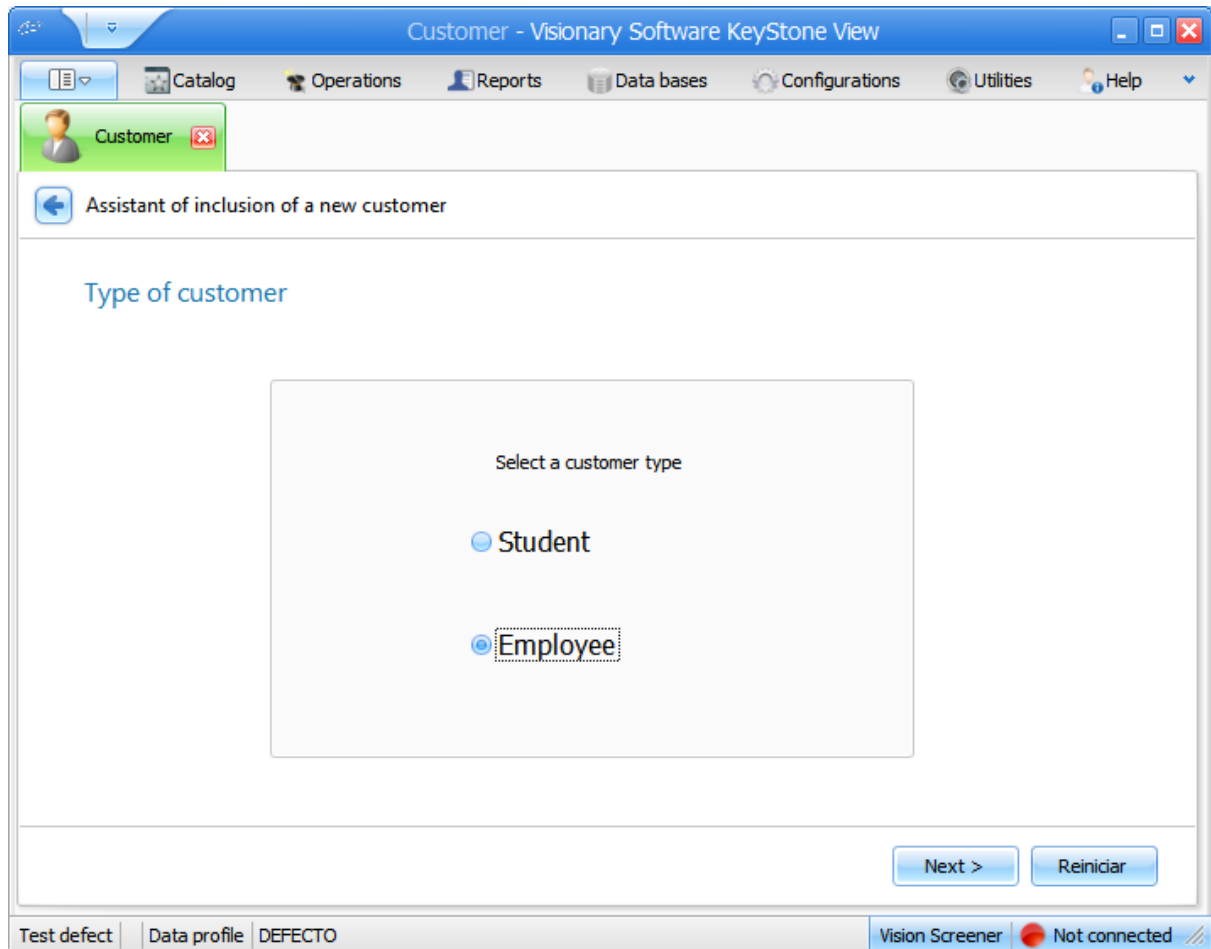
Customer - Visionary Software KeyStone View

Catalog Operations Reports Data bases Configurations Utilities Help

Customer

Assistant of inclusion of a new customer

Type of customer

Select a customer type

Student

Employee

Next >
Reiniciar

Test defect | Data profile | DEFECTO | Vision Screener | Not connected